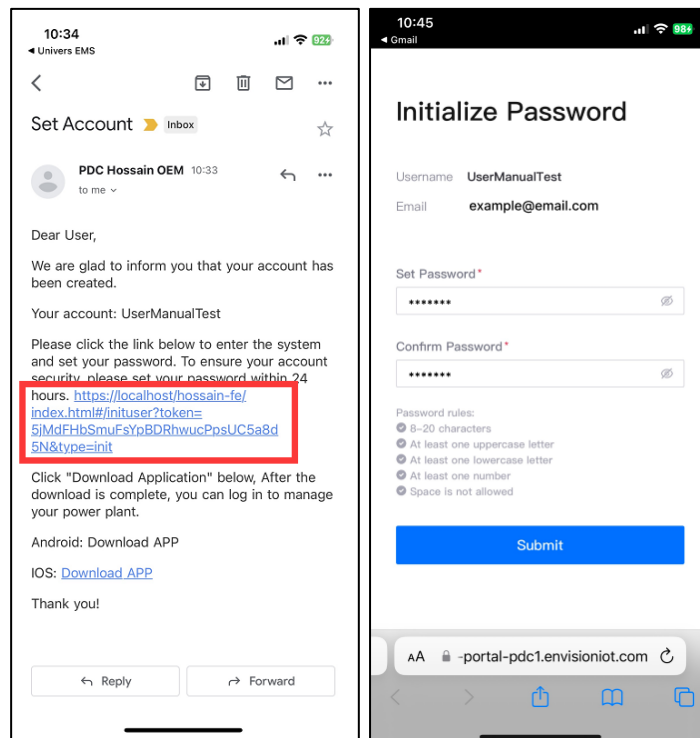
10:34
◂ Univers EMS
92+

Set Account
Inbox

PDC Hossain OEM 10:33
to me

Dear User,

We are glad to inform you that your account has been created.

Your account: UserManualTest

Please click the link below to enter the system and set your password. To ensure your account security, please set your password within 24 hours. https://localhost/hossain-fe/index.html#/inituser?token=5jMdFHbSmuFsYpBDRhwucPpsUC5a8d5N&type=init

Click "Download Application" below, After the download is complete, you can log in to manage your power plant.

Android: Download APP

IOS: Download APP

Thank you!

Reply
Forward

10:45
◂ Gmail
98+

Initialize Password

Username UserManualTest
Email example@email.com

Set Password*
•••••••

Confirm Password*
•••••••

Password rules:
8~20 characters
At least one uppercase letter
At least one lowercase letter
At least one number
Space is not allowed

Submit

AA -portal-pdc1.envisioniot.com